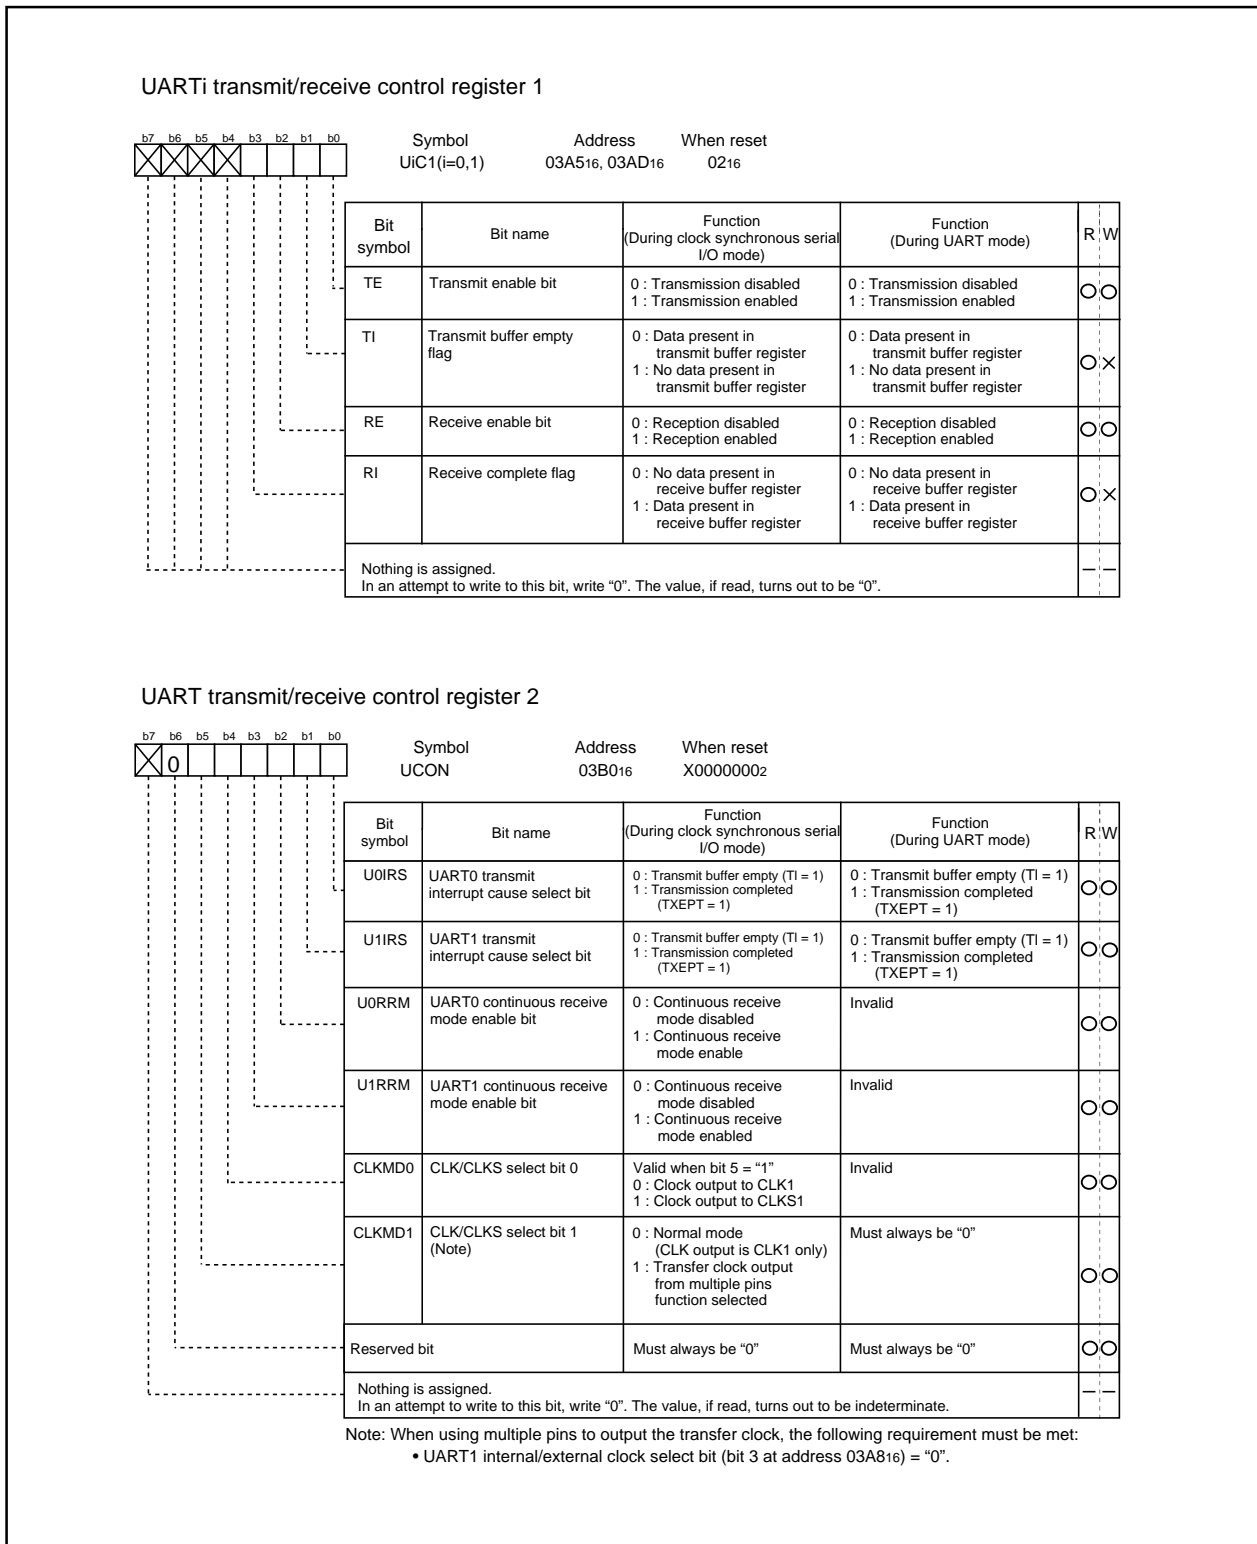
UARTi transmit/receive control register 1

b7 b6 b5 b4 b3 b2 b1 b0

Symbol UiC1(i=0,1)　Address $03A5_{16}$, $03AD_{16}$　When reset $02_{16}$

| Bit symbol | Bit name | Function (During clock synchronous serial I/O mode) | Function (During UART mode) | R | W |
|---|---|---|---|---|---|
| TE | Transmit enable bit | 0 : Transmission disabled 1 : Transmission enabled | 0 : Transmission disabled 1 : Transmission enabled | ○ | ○ |
| TI | Transmit buffer empty flag | 0 : Data present in transmit buffer register 1 : No data present in transmit buffer register | 0 : Data present in transmit buffer register 1 : No data present in transmit buffer register | ○ | × |
| RE | Receive enable bit | 0 : Reception disabled 1 : Reception enabled | 0 : Reception disabled 1 : Reception enabled | ○ | ○ |
| RI | Receive complete flag | 0 : No data present in receive buffer register 1 : Data present in receive buffer register | 0 : No data present in receive buffer register 1 : Data present in receive buffer register | ○ | × |
| Nothing is assigned. In an attempt to write to this bit, write “0”. The value, if read, turns out to be “0”. | | | | — | — |

UART transmit/receive control register 2

b7 b6 b5 b4 b3 b2 b1 b0

0

Symbol UCON　Address $03B0_{16}$　When reset $X0000000_2$

| Bit symbol | Bit name | Function (During clock synchronous serial I/O mode) | Function (During UART mode) | R | W |
|---|---|---|---|---|---|
| U0IRS | UART0 transmit interrupt cause select bit | 0 : Transmit buffer empty (TI = 1) 1 : Transmission completed (TXEPT = 1) | 0 : Transmit buffer empty (TI = 1) 1 : Transmission completed (TXEPT = 1) | ○ | ○ |
| U1IRS | UART1 transmit interrupt cause select bit | 0 : Transmit buffer empty (TI = 1) 1 : Transmission completed (TXEPT = 1) | 0 : Transmit buffer empty (TI = 1) 1 : Transmission completed (TXEPT = 1) | ○ | ○ |
| U0RRM | UART0 continuous receive mode enable bit | 0 : Continuous receive mode disabled 1 : Continuous receive mode enable | Invalid | ○ | ○ |
| U1RRM | UART1 continuous receive mode enable bit | 0 : Continuous receive mode disabled 1 : Continuous receive mode enabled | Invalid | ○ | ○ |
| CLKMD0 | CLK/CLKS select bit 0 | Valid when bit 5 = “1” 0 : Clock output to CLK1 1 : Clock output to CLKS1 | Invalid | ○ | ○ |
| CLKMD1 | CLK/CLKS select bit 1 (Note) | 0 : Normal mode (CLK output is CLK1 only) 1 : Transfer clock output from multiple pins function selected | Must always be “0” | ○ | ○ |
| Reserved bit | | Must always be “0” | Must always be “0” | ○ | ○ |
| Nothing is assigned. In an attempt to write to this bit, write “0”. The value, if read, turns out to be indeterminate. | | | | — | — |

Note: When using multiple pins to output the transfer clock, the following requirement must be met:
• UART1 internal/external clock select bit (bit 3 at address $03A8_{16}$) = “0”.